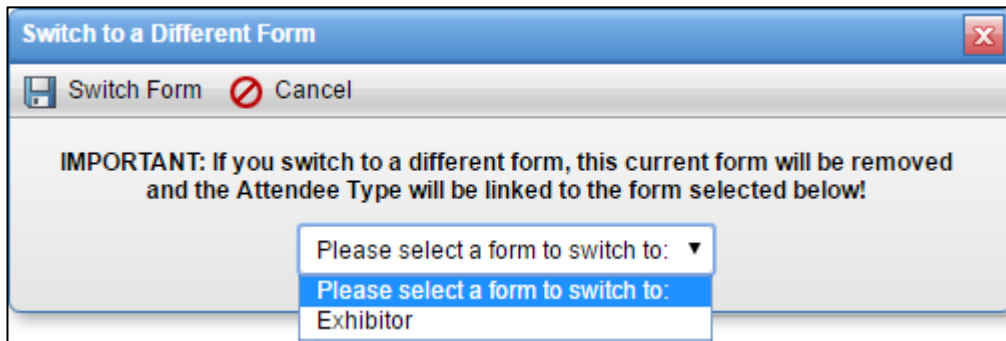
Switch to a Different Form

Switch Form Cancel

IMPORTANT: If you switch to a different form, this current form will be removed and the Attendee Type will be linked to the form selected below!

Please select a form to switch to: ▼

Please select a form to switch to:
Exhibitor